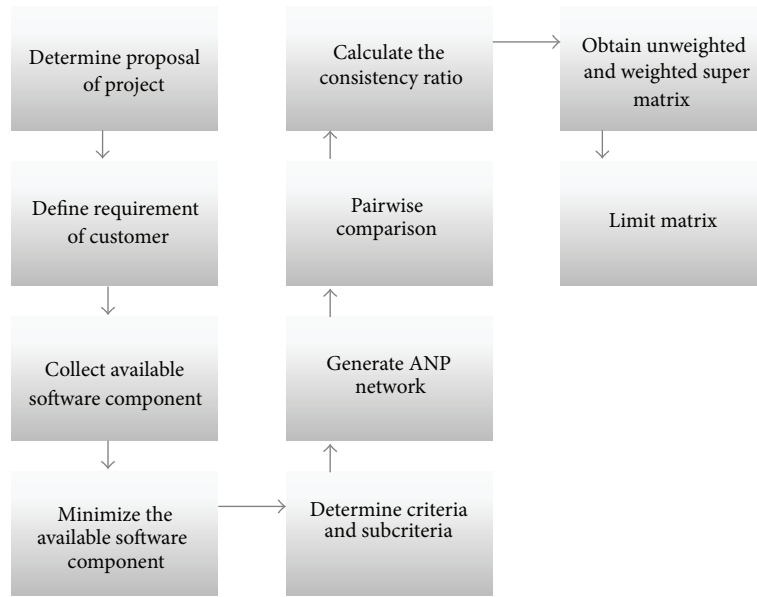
Determine proposal of project

Define requirement of customer

Collect available software component

Minimize the available software component

Determine criteria and subcriteria

Generate ANP network

Pairwise comparison

Calculate the consistency ratio

Obtain unweighted and weighted super matrix

Limit matrix